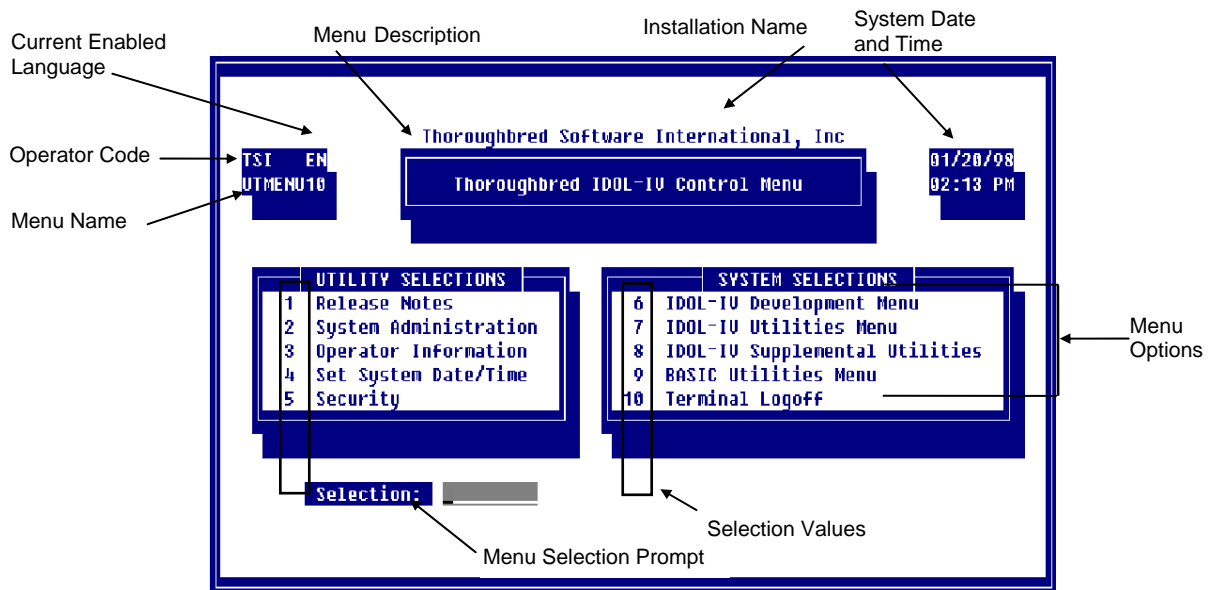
Current Enabled Language

Menu Description

Installation Name

System Date and Time

Operator Code

Menu Name

TSI EN
UTMENU10

Thoroughbred Software International, Inc

Thoroughbred IDOL-IV Control Menu

01/20/98
02:13 PM

UTILITY SELECTIONS
1 Release Notes
2 System Administration
3 Operator Information
4 Set System Date/Time
5 Security

SYSTEM SELECTIONS
6 IDOL-IV Development Menu
7 IDOL-IV Utilities Menu
8 IDOL-IV Supplemental Utilities
9 BASIC Utilities Menu
10 Terminal Logoff

Menu Options

Selection:

Selection Values

Menu Selection Prompt